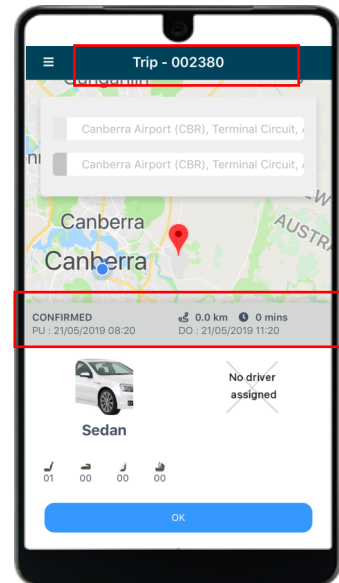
Trip - 002380

Canberra Airport (CBR), Terminal Circuit, A

Canberra Airport (CBR), Terminal Circuit, A

Canberra
Canberra
AUSTR

CONFIRMED
PU : 21/05/2019 08:20
0.0 km 0 mins
DO : 21/05/2019 11:20

Sedan

No driver assigned

01 00 00 00

OK